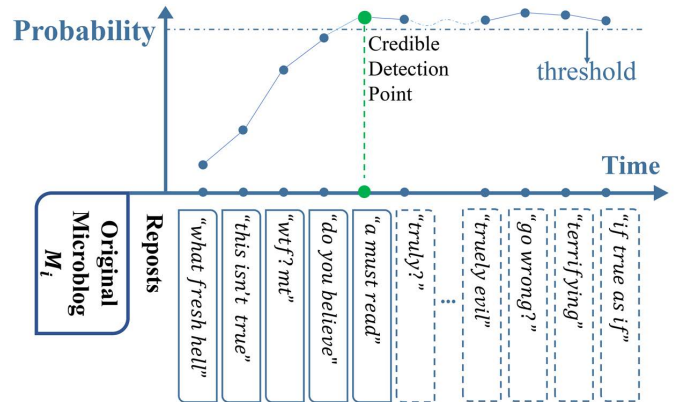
Probability

Credible Detection Point

threshold

Time

Original Microblog $M_i$

Reposts

"what fresh hell"

"this isn't true"

"wtf? mt"

"do you believe"

"a must read"

"truly?"

...

"truely evil"

"go wrong?"

"terrifying"

"if true as if"